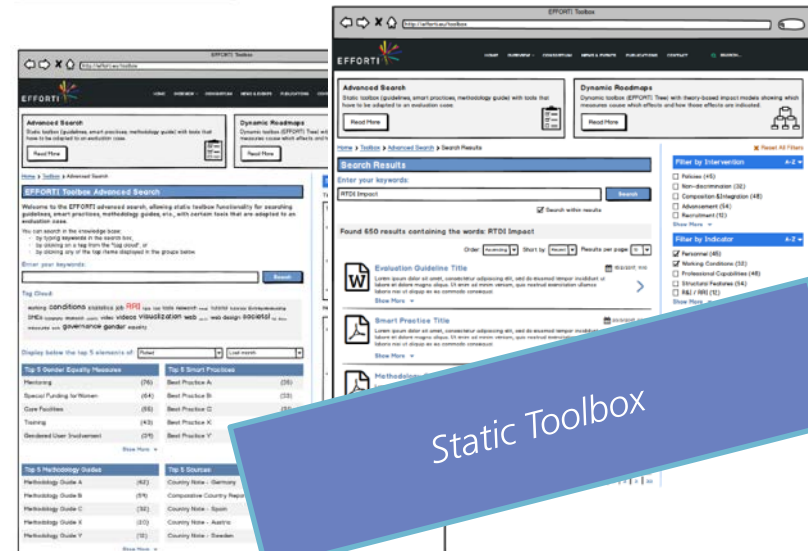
EFFORTI Toolbox

http://efforti.eu/toolbox

EFFORTI

HOME OVERVIEW CONSORTIUM NEWS & EVENTS PUBLICATIONS CONTACT SEARCH...

Advanced Search
Static toolbox (guidelines, smart practices, methodology guide) with tools that have to be adapted to an evaluation case.
Read More

Dynamic Roadmaps
Dynamic toolbox (EFFORTI Tree) with theory-based impact models showing which measures cause which effects and how these effects are indicated.
Read More

Home > Toolbox > Advanced Search > Search Results

Search Results

Enter your keywords:
RTDI Impact
Search
Search within results

Found 650 results containing the words: RTDI Impact

Order: Ascending Sort by: Recent Results per page: 10

Evaluation Guideline Title
Lorem ipsum dolor sit amet, consectetur adipiscing elit, sed do eiusmod tempor incididunt ut labore et dolore magna aliqua. Ut enim ad minim veniam, quis nostrud exercitation ullamco laboris nisi ut aliquip ex ea commodo consequat.
Show More

Smart Practice Title
Lorem ipsum dolor sit amet, consectetur adipiscing elit, sed do eiusmod tempor incididunt ut labore et dolore magna aliqua. Ut enim ad minim veniam, quis nostrud exercitation ullamco laboris nisi ut aliquip ex ea commodo consequat.
Show More

Methodology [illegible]

Filter by Intervention A-Z
Reset All Filters
Policies (45)
Non-discrimination (32)
Composition & Integration (48)
Advancement (54)
Recruitment (12)
Show More

Filter by Indicator A-Z
Personnel (45)
Working Conditions (32)
Professional Capabilities (48)
Structural Features (54)
R&I / RRI (12)
Show More

EFFORTI Toolbox Advanced Search

Welcome to the EFFORTI advanced search, allowing static toolbox functionality for searching guidelines, smart practices, methodology guides, etc., with certain tools that are adapted to an evaluation case.

You can search in the knowledge base:
- by typing keywords in the search box,
- by clicking on a topic from the "tag cloud", or
- by clicking any of the top items displayed in the groups below.

Enter your keywords:
Search

Tag Cloud:
working conditions statistics job RRI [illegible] tools research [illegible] tutorial business Entrepreneurship SMEs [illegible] video visualization web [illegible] web design societal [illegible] governance gender equality

Display below the top 5 elements of: Rated Last month

| Top 5 Gender Equality Measures | |
|---|---|
| Mentoring | (76) |
| Special Funding for Women | (64) |
| Care Facilities | (55) |
| Training | (43) |
| Gendered User Involvement | (31) |

| Top 5 Smart Practices | |
|---|---|
| Best Practice A | (35) |
| Best Practice B | (33) |
| Best Practice C | (29) |
| Best Practice X | |
| Best Practice Y | |

Show More

| Top 5 Methodology Guides | |
|---|---|
| Methodology Guide A | (42) |
| Methodology Guide B | (39) |
| Methodology Guide C | (32) |
| Methodology Guide X | (20) |
| Methodology Guide Y | (12) |

| Top 5 Sources | |
|---|---|
| Country Note - Germany | |
| Comparative Country Repo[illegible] | |
| Country Note - Spain | |
| Country Note - Austria | |
| Country Note - Sweden | |

Show More

Static Toolbox